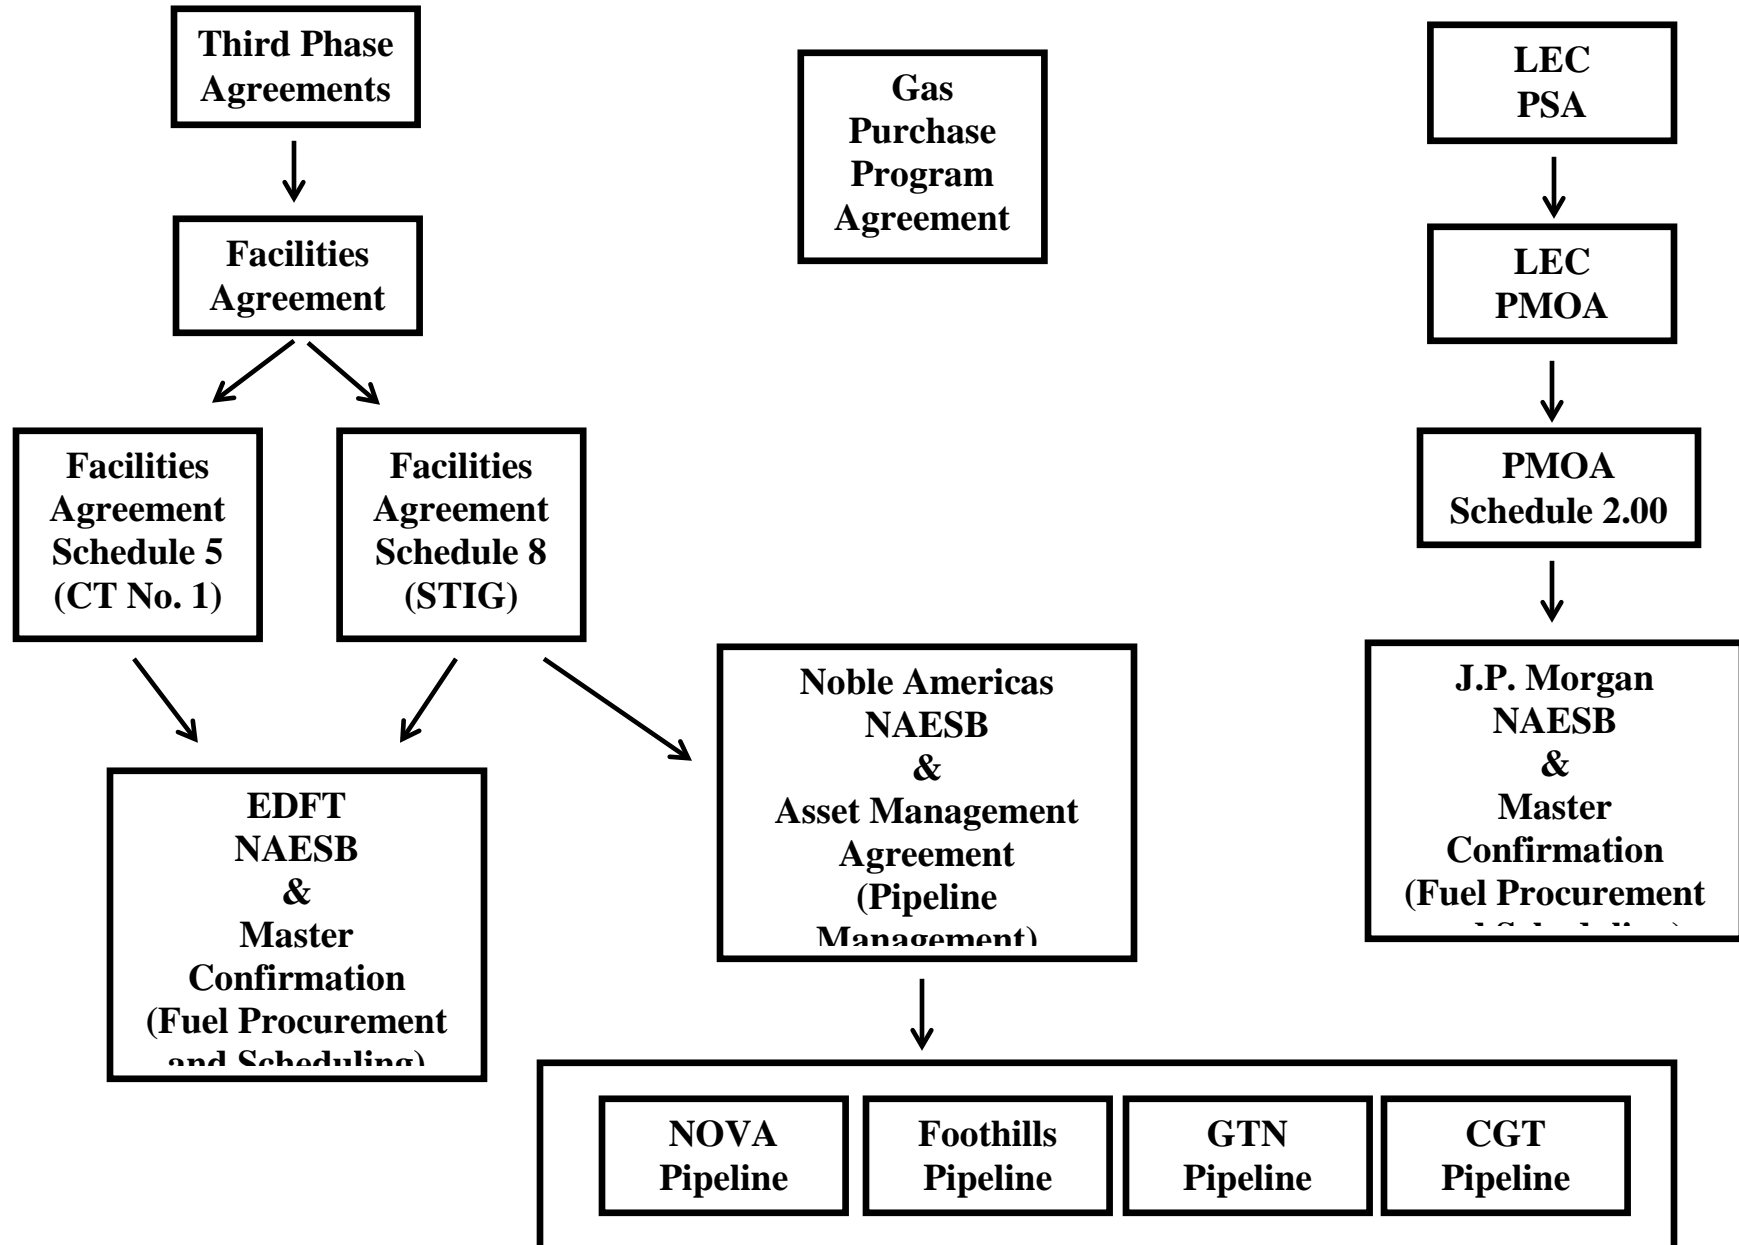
Third Phase Agreements

Facilities Agreement

Facilities Agreement Schedule 5 (CT No. 1)

Facilities Agreement Schedule 8 (STIG)

EDFT NAESB & Master Confirmation (Fuel Procurement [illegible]

Gas Purchase Program Agreement

Noble Americas NAESB & Asset Management Agreement (Pipeline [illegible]

NOVA Pipeline

Foothills Pipeline

GTN Pipeline

CGT Pipeline

LEC PSA

LEC PMOA

PMOA Schedule 2.00

J.P. Morgan NAESB & Master Confirmation (Fuel Procurement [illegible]